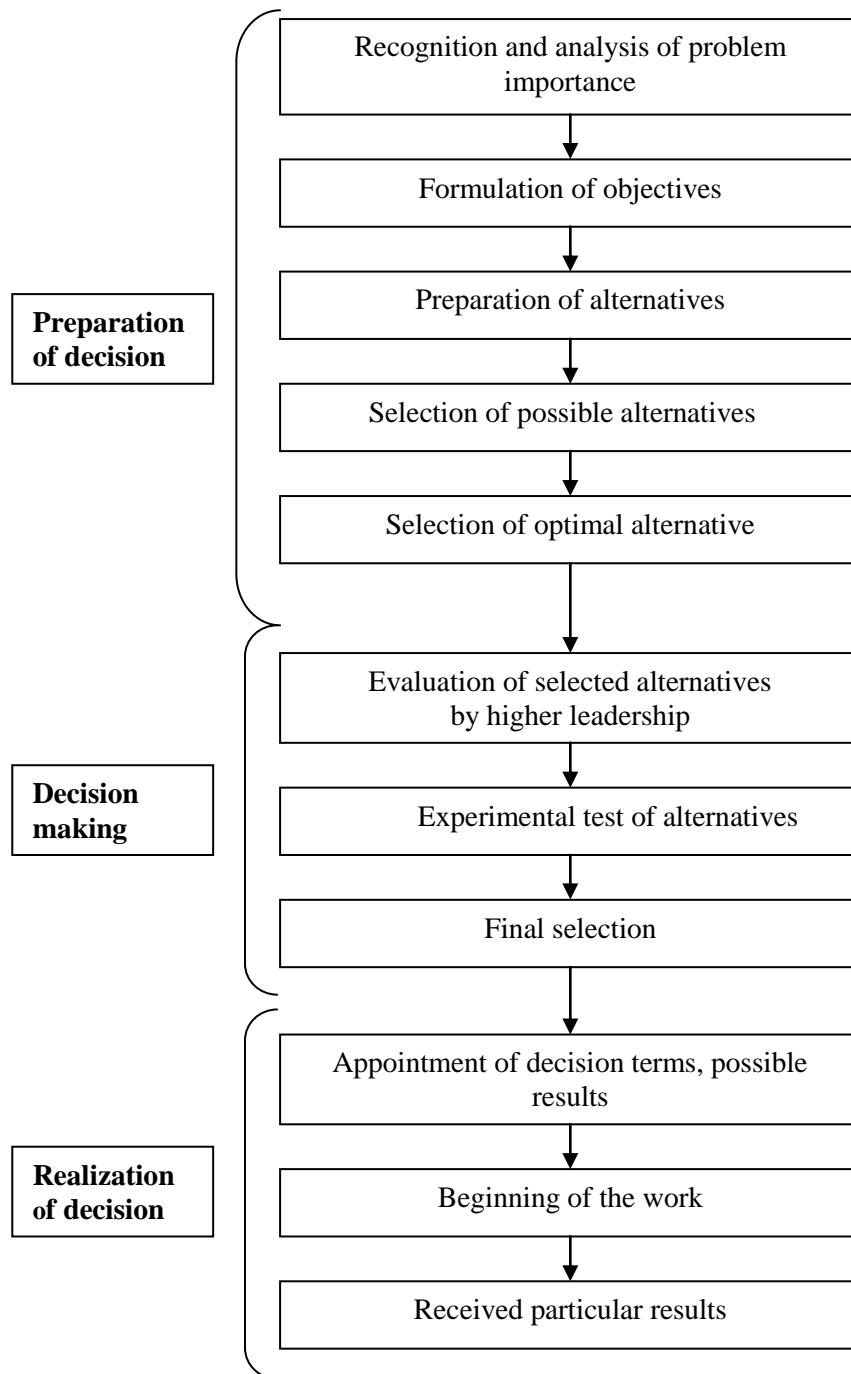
Preparation of decision

Recognition and analysis of problem importance

Formulation of objectives

Preparation of alternatives

Selection of possible alternatives

Selection of optimal alternative

Decision making

Evaluation of selected alternatives by higher leadership

Experimental test of alternatives

Final selection

Realization of decision

Appointment of decision terms, possible results

Beginning of the work

Received particular results